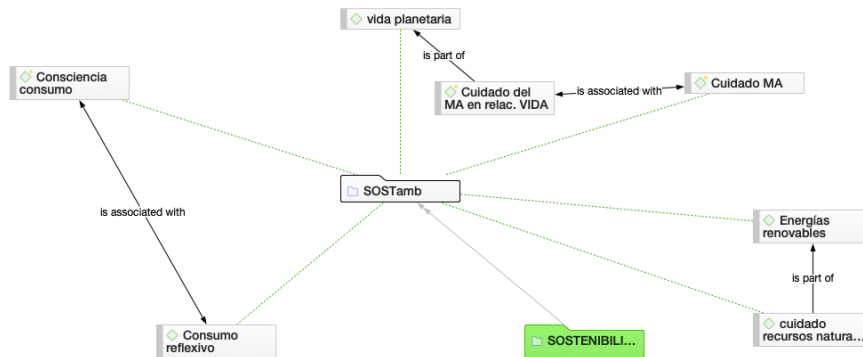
vida planetaria

is part of

Consciencia consumo

Cuidado del MA en relac. VIDA

is associated with

Cuidado MA

is associated with

SOSTamb

Energías renovables

is part of

Consumo reflexivo

SOSTENIBILI…

cuidado recursos natura…